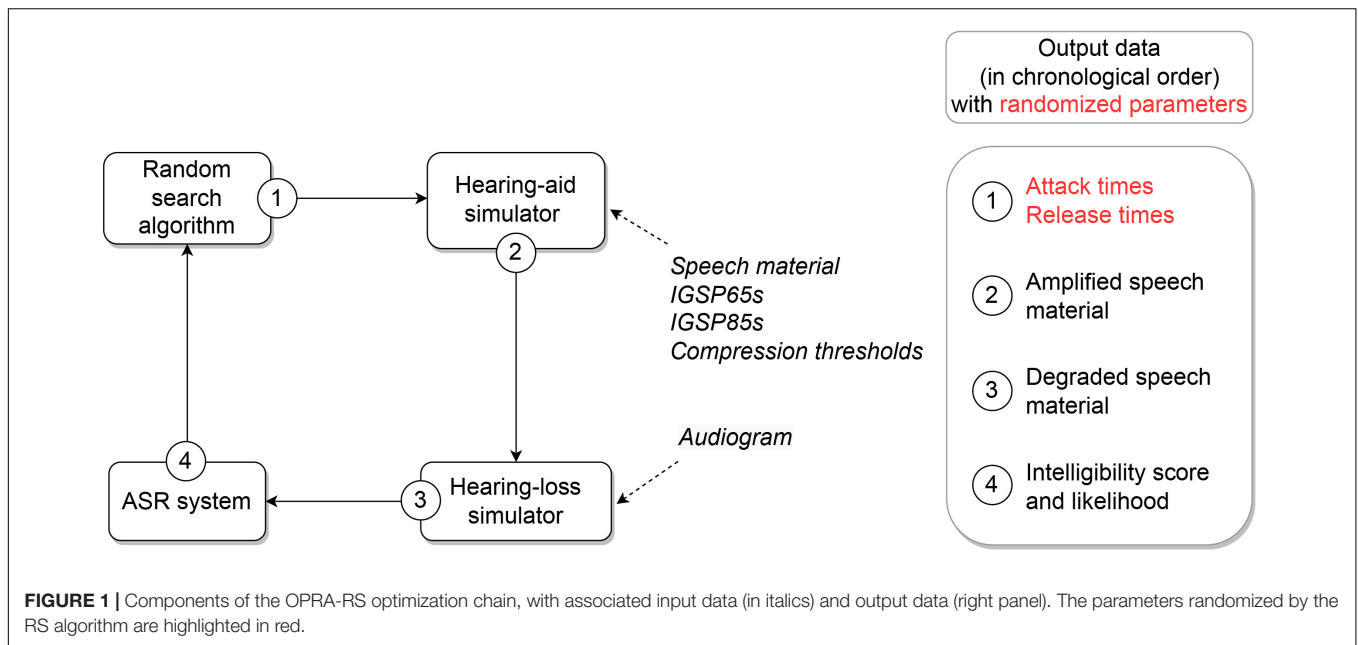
Random search algorithm

1

Hearing-aid simulator

2

Speech material
IGSP65s
IGSP85s
Compression thresholds

Audiogram

4

ASR system

3

Hearing-loss simulator

Output data (in chronological order) with randomized parameters

1 Attack times
Release times

2 Amplified speech material

3 Degraded speech material

4 Intelligibility score and likelihood

FIGURE 1 | Components of the OPRA-RS optimization chain, with associated input data (in italics) and output data (right panel). The parameters randomized by the RS algorithm are highlighted in red.